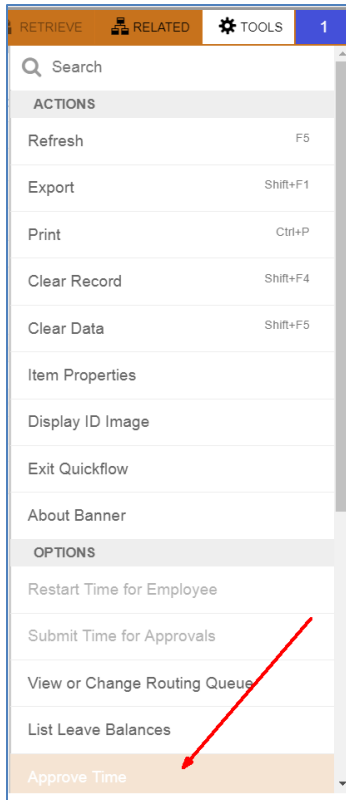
RETRIEVE RELATED TOOLS 1

Search

ACTIONS

Refresh F5

Export Shift+F1

Print Ctrl+P

Clear Record Shift+F4

Clear Data Shift+F5

Item Properties

Display ID Image

Exit Quickflow

About Banner

OPTIONS

Restart Time for Employee

Submit Time for Approvals

View or Change Routing Queue

List Leave Balances

Approve Time